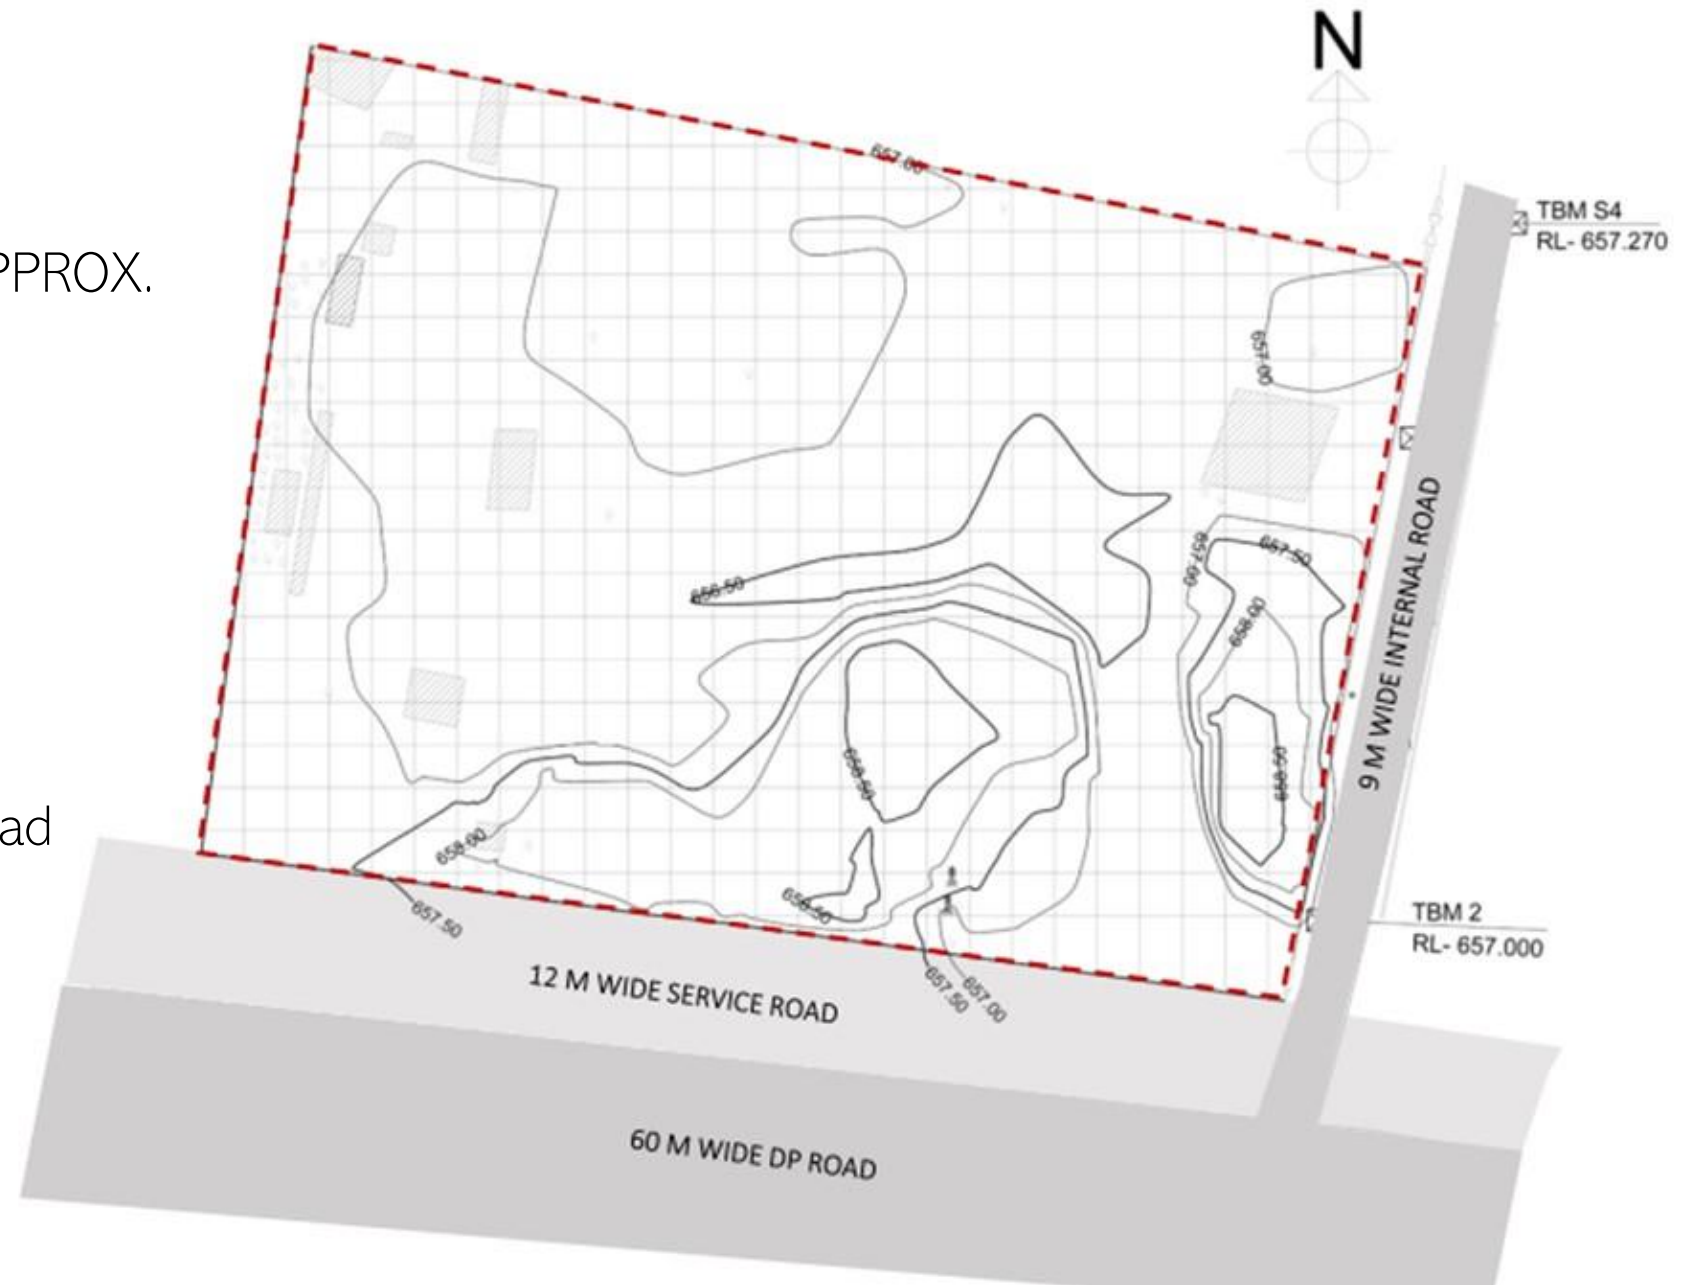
PPROX.

ad

N

TBM S4
RL- 657.270

657.00

657.00

656.50

657.00

657.50

658.00

658.50

658.50

658.00

656.50

658.00

657.50

656.50

657.50

657.00

9 M WIDE INTERNAL ROAD

TBM 2
RL- 657.000

12 M WIDE SERVICE ROAD

60 M WIDE DP ROAD